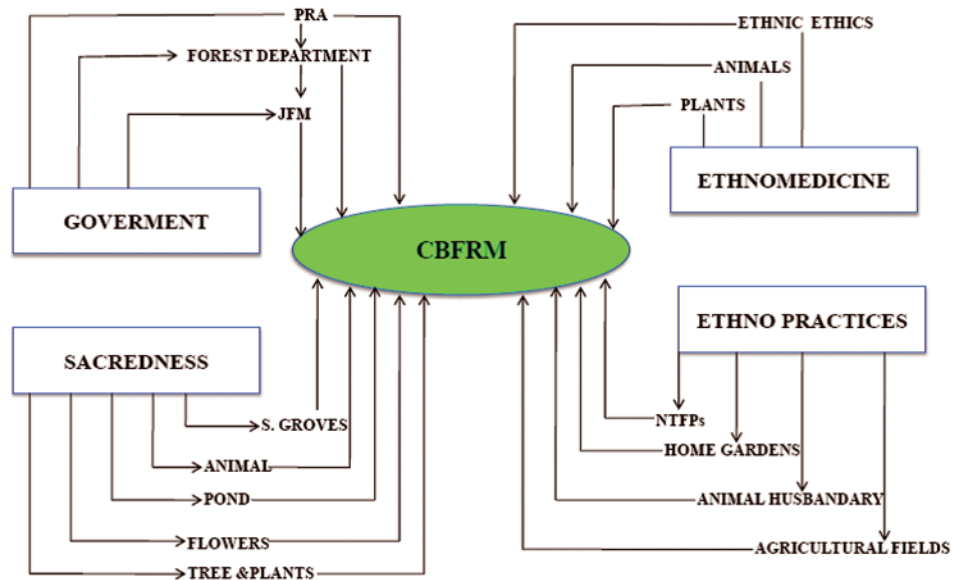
PRA

FOREST DEPARTMENT

JFM

GOVERMENT

CBFRM

ETHNIC ETHICS

ANIMALS

PLANTS

ETHNOMEDICINE

SACREDNESS

S. GROVES

ANIMAL

POND

FLOWERS

TREE &PLANTS

ETHNO PRACTICES

NTFPs

HOME GARDENS

ANIMAL HUSBANDARY

AGRICULTURAL FIELDS